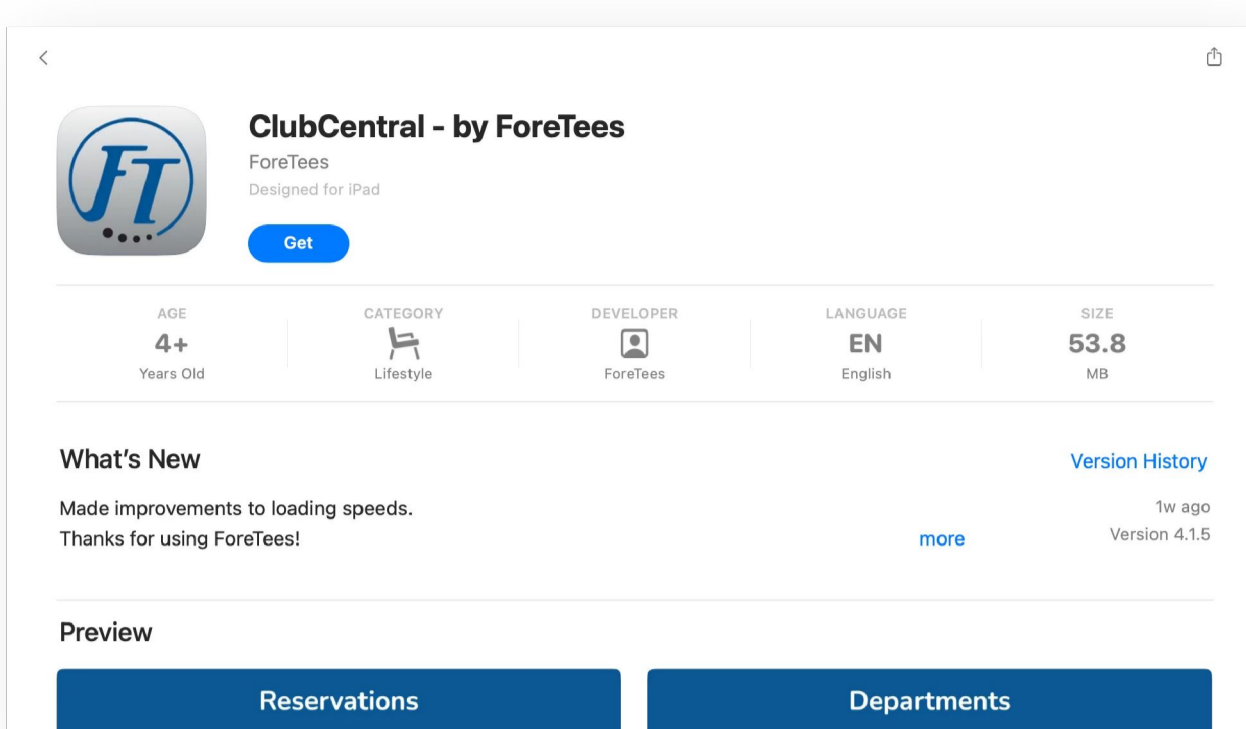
FT

ClubCentral - by ForeTees

ForeTees

Designed for iPad

Get

AGE
4+
Years Old

CATEGORY
Lifestyle

DEVELOPER
ForeTees

LANGUAGE
EN
English

SIZE
53.8
MB

What's New

Version History

Made improvements to loading speeds.
Thanks for using ForeTees!

more

1w ago

Version 4.1.5

Preview

Reservations

Departments